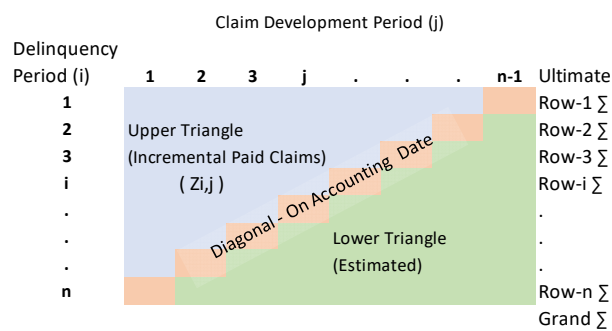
Claim Development Period (j)

Delinquency Period (i)

| | 1 | 2 | 3 | j | . | . | . | n-1 | Ultimate |
|---|---|---|---|---|---|---|---|---|---|
| 1 | | | | | | | | | Row-1 ∑ |
| 2 | | | | | | | | | Row-2 ∑ |
| 3 | | | | | | | | | Row-3 ∑ |
| i | | | | | | | | | Row-i ∑ |
| . | | | | | | | | | . |
| . | | | | | | | | | . |
| . | | | | | | | | | . |
| n | | | | | | | | | Row-n ∑ |
| | | | | | | | | | Grand ∑ |

Upper Triangle
(Incremental Paid Claims)
( Zi,j )

Diagonal - On Accounting Date

Lower Triangle
(Estimated)